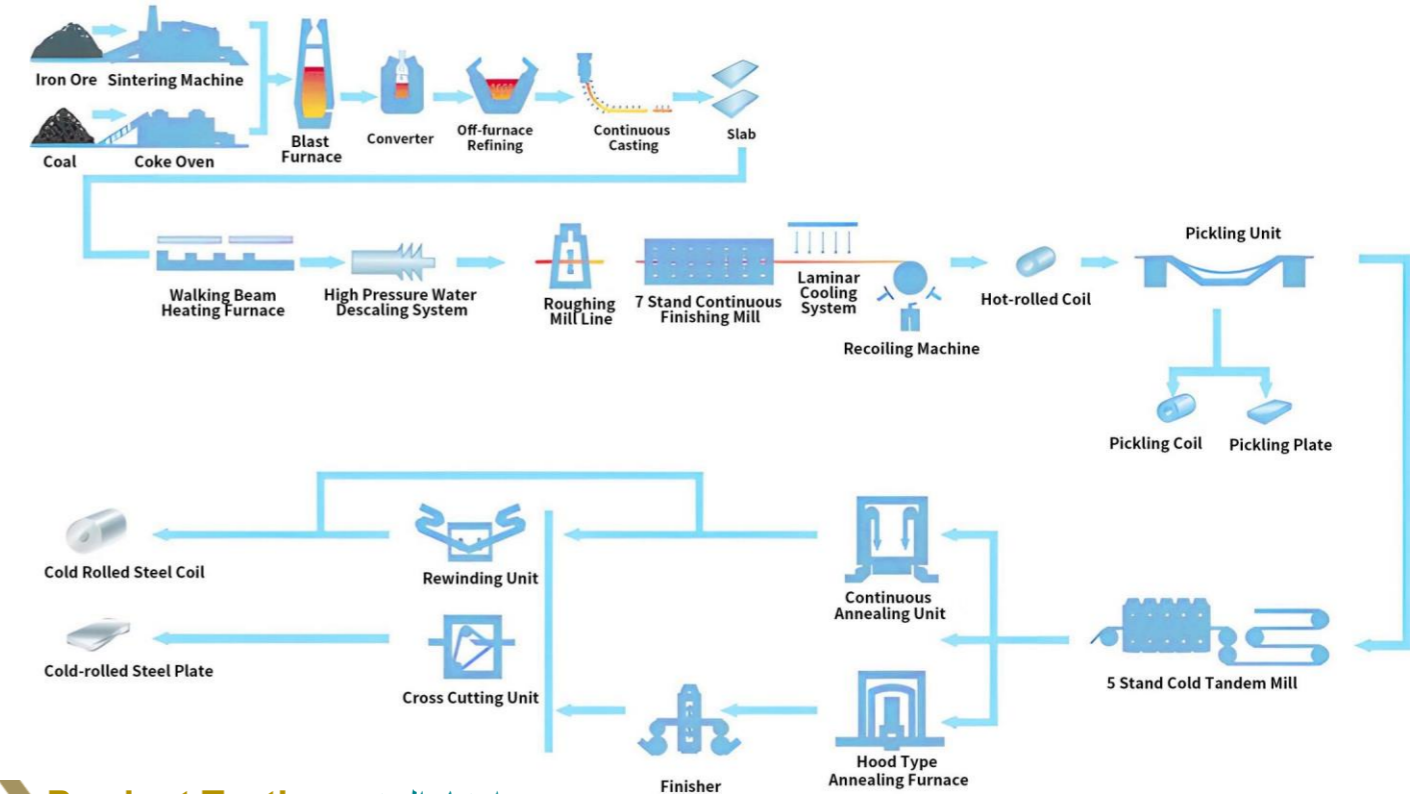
Iron Ore Sintering Machine

Coal Coke Oven

Blast Furnace

Converter

Off-furnace Refining

Continuous Casting

Slab

Walking Beam Heating Furnace

High Pressure Water Descaling System

Roughing Mill Line

7 Stand Continuous Finishing Mill

Laminar Cooling System

Recoiling Machine

Hot-rolled Coil

Pickling Unit

Pickling Coil

Pickling Plate

Cold Rolled Steel Coil

Rewinding Unit

Continuous Annealing Unit

Cold-rolled Steel Plate

Cross Cutting Unit

5 Stand Cold Tandem Mill

Hood Type Annealing Furnace

Finisher

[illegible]